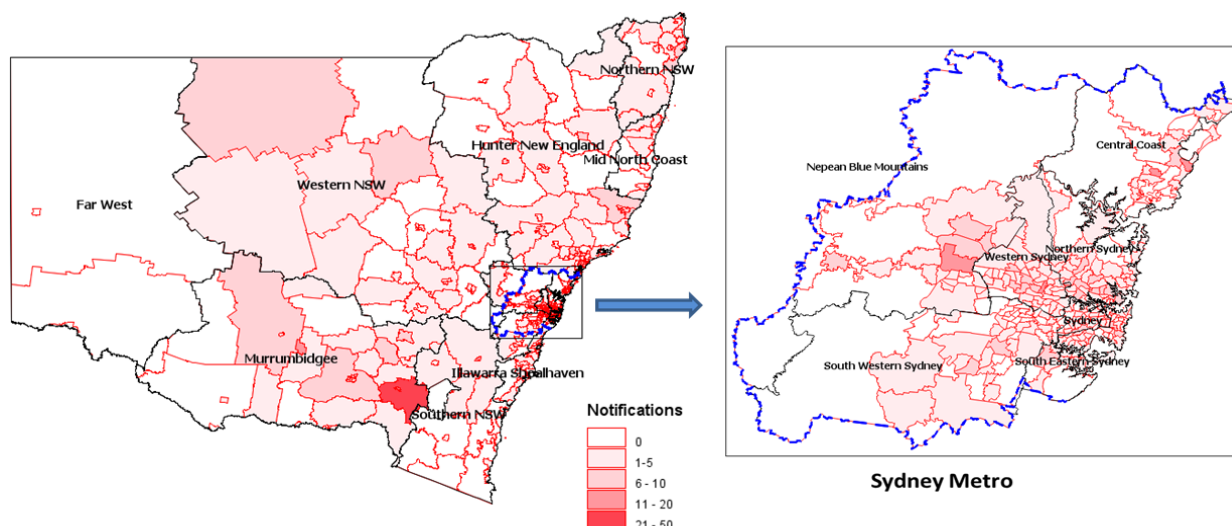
Northern NSW
Hunter New England
Mid North Coast
Western NSW
Far West
Murrumbidgee
Illawarra Shoalhaven
Southern NSW
Notifications
0
1-5
6 - 10
11 - 20
21 - 50
Nepean Blue Mountains
Central Coast
Northern Sydney
Western Sydney
Sydney
South Western Sydney
South Eastern Sydney
Sydney Metro